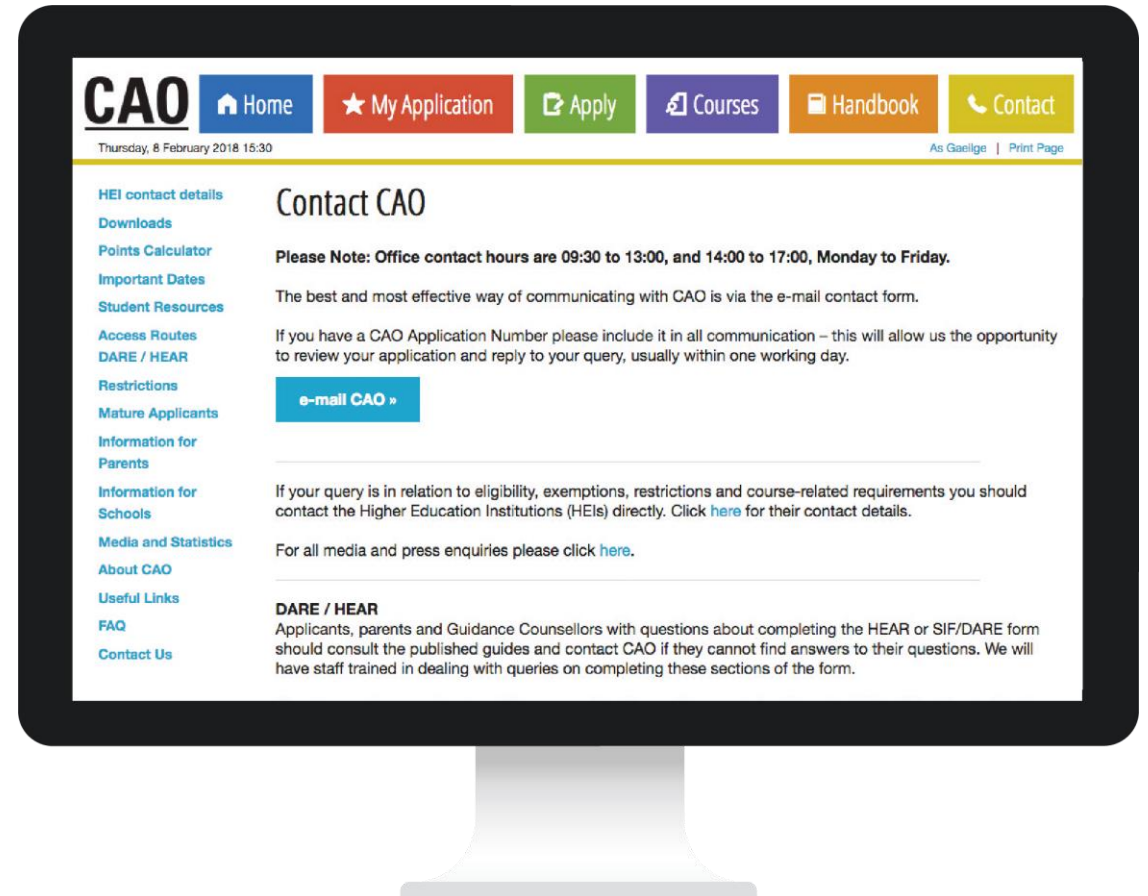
CAO Home My Application Apply Courses Handbook Contact

Thursday, 8 February 2018 15:30

As Gaeilge | Print Page

HEI contact details
Downloads
Points Calculator
Important Dates
Student Resources
Access Routes DARE / HEAR
Restrictions
Mature Applicants
Information for Parents
Information for Schools
Media and Statistics
About CAO
Useful Links
FAQ
Contact Us

Contact CAO

Please Note: Office contact hours are 09:30 to 13:00, and 14:00 to 17:00, Monday to Friday.

The best and most effective way of communicating with CAO is via the e-mail contact form.

If you have a CAO Application Number please include it in all communication – this will allow us the opportunity to review your application and reply to your query, usually within one working day.

e-mail CAO »

If your query is in relation to eligibility, exemptions, restrictions and course-related requirements you should contact the Higher Education Institutions (HEIs) directly. Click here for their contact details.

For all media and press enquiries please click here.

DARE / HEAR
Applicants, parents and Guidance Counsellors with questions about completing the HEAR or SIF/DARE form should consult the published guides and contact CAO if they cannot find answers to their questions. We will have staff trained in dealing with queries on completing these sections of the form.